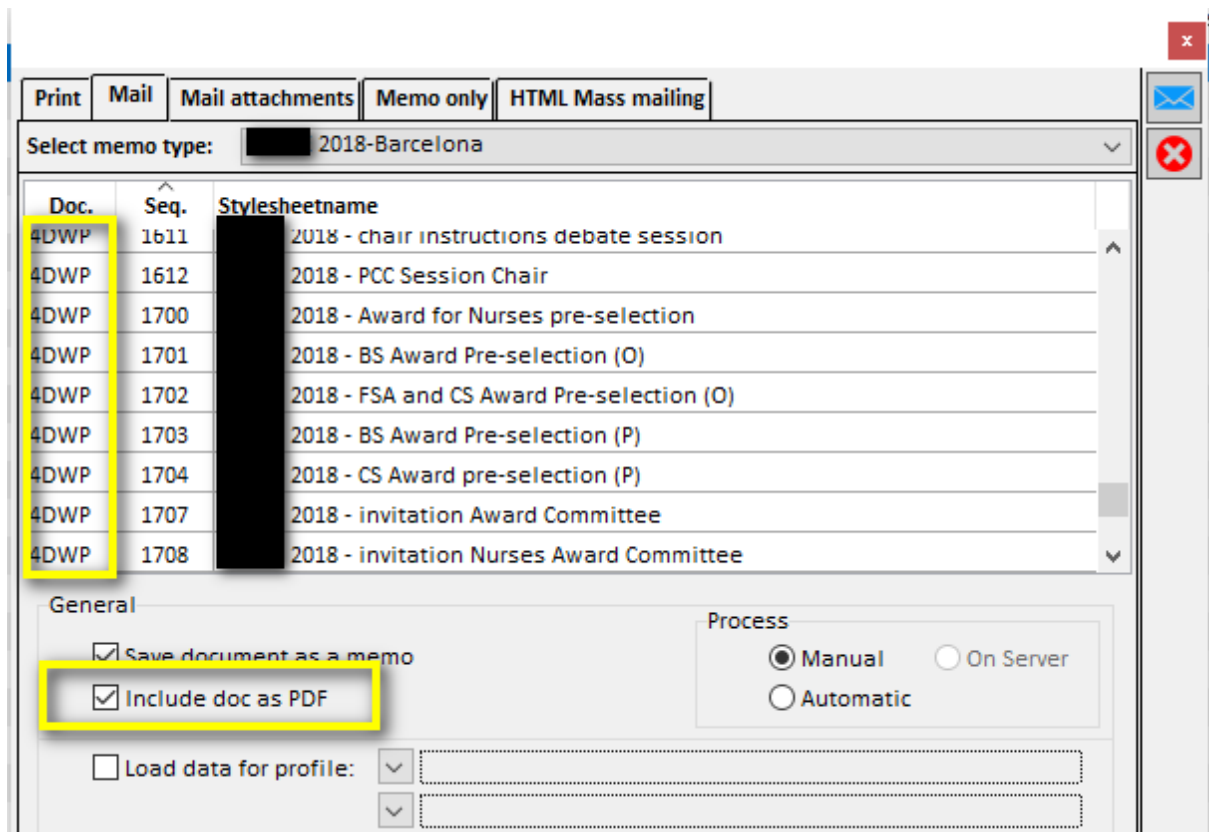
×

Print | Mail | Mail attachments | Memo only | HTML Mass mailing

Select memo type: 2018-Barcelona

| Doc. | Seq. | Stylesheetname |
|---|---|---|
| 4DWP | 1611 | 2018 - chair instructions debate session |
| 4DWP | 1612 | 2018 - PCC Session Chair |
| 4DWP | 1700 | 2018 - Award for Nurses pre-selection |
| 4DWP | 1701 | 2018 - BS Award Pre-selection (O) |
| 4DWP | 1702 | 2018 - FSA and CS Award Pre-selection (O) |
| 4DWP | 1703 | 2018 - BS Award Pre-selection (P) |
| 4DWP | 1704 | 2018 - CS Award pre-selection (P) |
| 4DWP | 1707 | 2018 - invitation Award Committee |
| 4DWP | 1708 | 2018 - invitation Nurses Award Committee |

General

Save document as a memo

Include doc as PDF

Process

Manual

On Server

Automatic

Load data for profile: